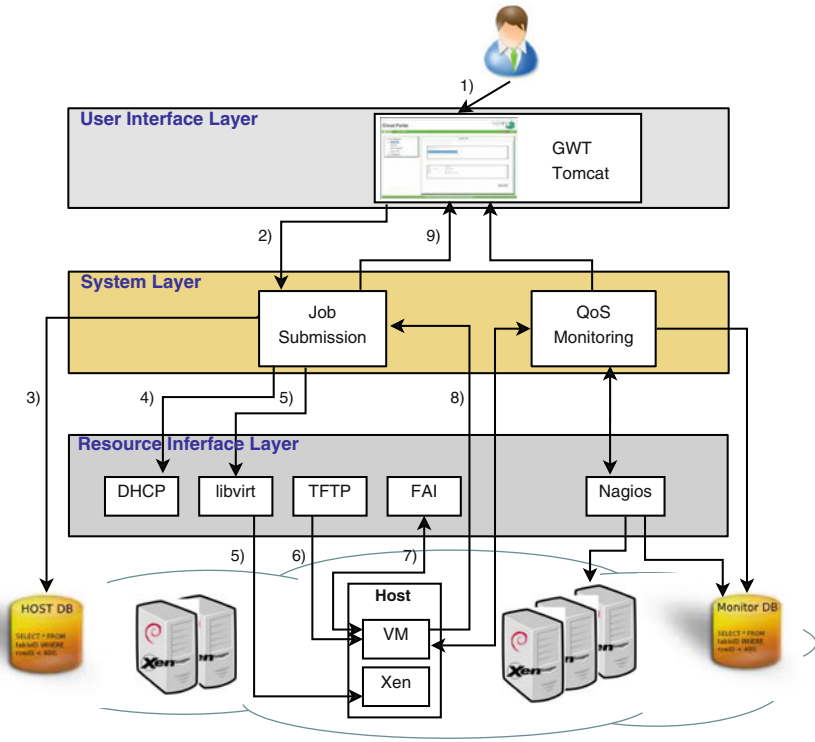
1)

User Interface Layer

GWT
Tomcat

2)

9)

System Layer

Job
Submission

QoS
Monitoring

3)

4)

5)

8)

Resource Inferface Layer

DHCP

libvirt

TFTP

FAI

Nagios

5)

6)

7)

HOST DB

SELECT * FROM table0 WHERE rowID < 400;

Host

VM

Xen

Xen

Xen

Monitor DB

SELECT * FROM table0 WHERE rowID < 400;